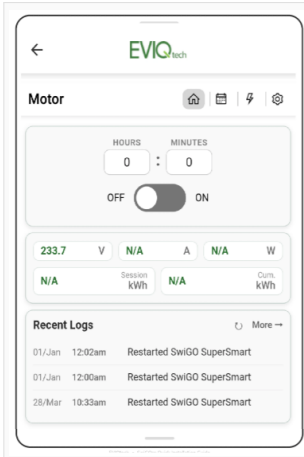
←

EVIQtech

Motor

HOURS MINUTES
0 : 0

OFF ON

233.7 V N/A A N/A W

N/A Session kWh N/A Cum. kWh

Recent Logs More →

01/Jan 12:02am Restarted SwiGO SuperSmart

01/Jan 12:00am Restarted SwiGO SuperSmart

28/Mar 10:33am Restarted SwiGO SuperSmart